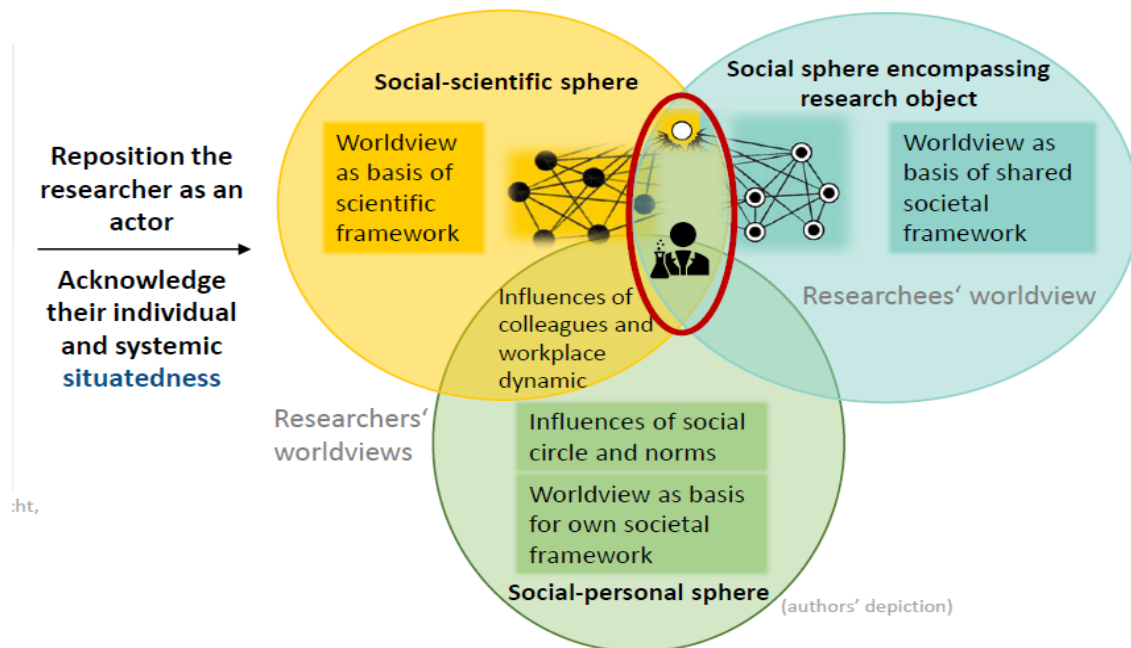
Reposition the researcher as an actor

Acknowledge their individual and systemic situatedness

Social-scientific sphere

Worldview as basis of scientific framework

Social sphere encompassing research object

Worldview as basis of shared societal framework

Researchees' worldview

Influences of colleagues and workplace dynamic

Researchers' worldviews

Influences of social circle and norms

Worldview as basis for own societal framework

Social-personal sphere

(authors' depiction)

cht,